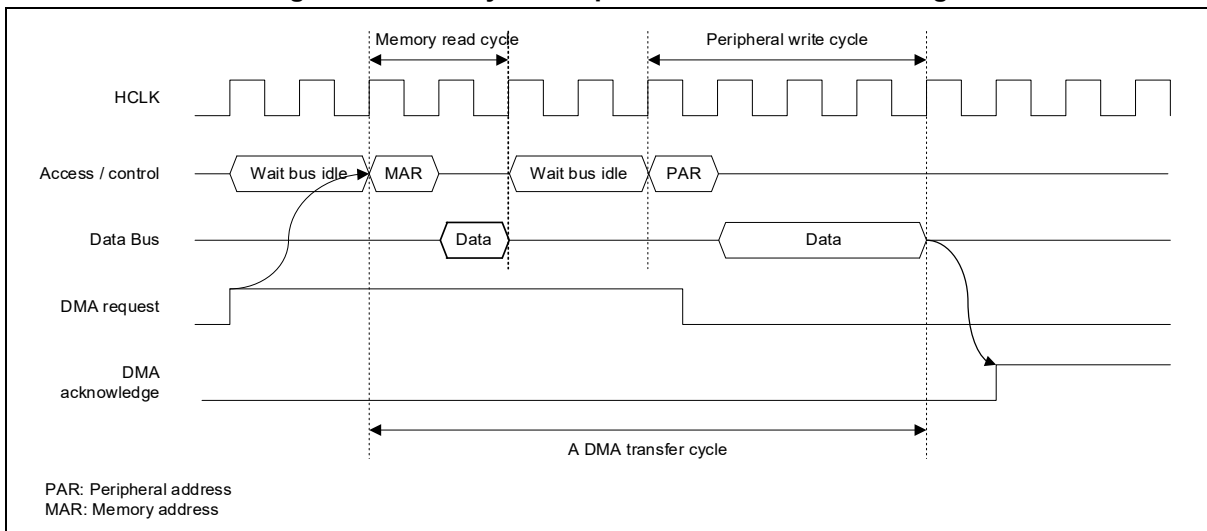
Memory read cycle

Peripheral write cycle

HCLK

Access / control

Wait bus idle

MAR

Wait bus idle

PAR

Data Bus

Data

Data

DMA request

DMA acknowledge

A DMA transfer cycle

PAR: Peripheral address
MAR: Memory address